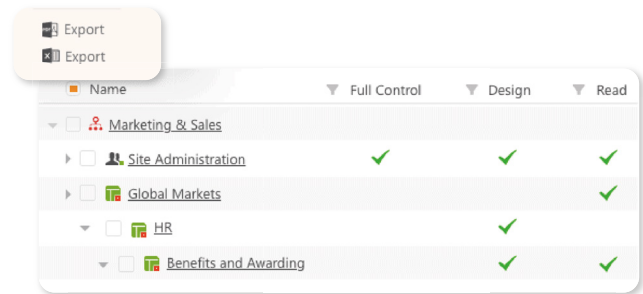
Export
Export

| Name | Full Control | Design | Read |
|---|---|---|---|
| Marketing & Sales | | | |
| Site Administration | ✓ | ✓ | ✓ |
| Global Markets | | | ✓ |
| HR | | ✓ | |
| Benefits and Awarding | | ✓ | ✓ |